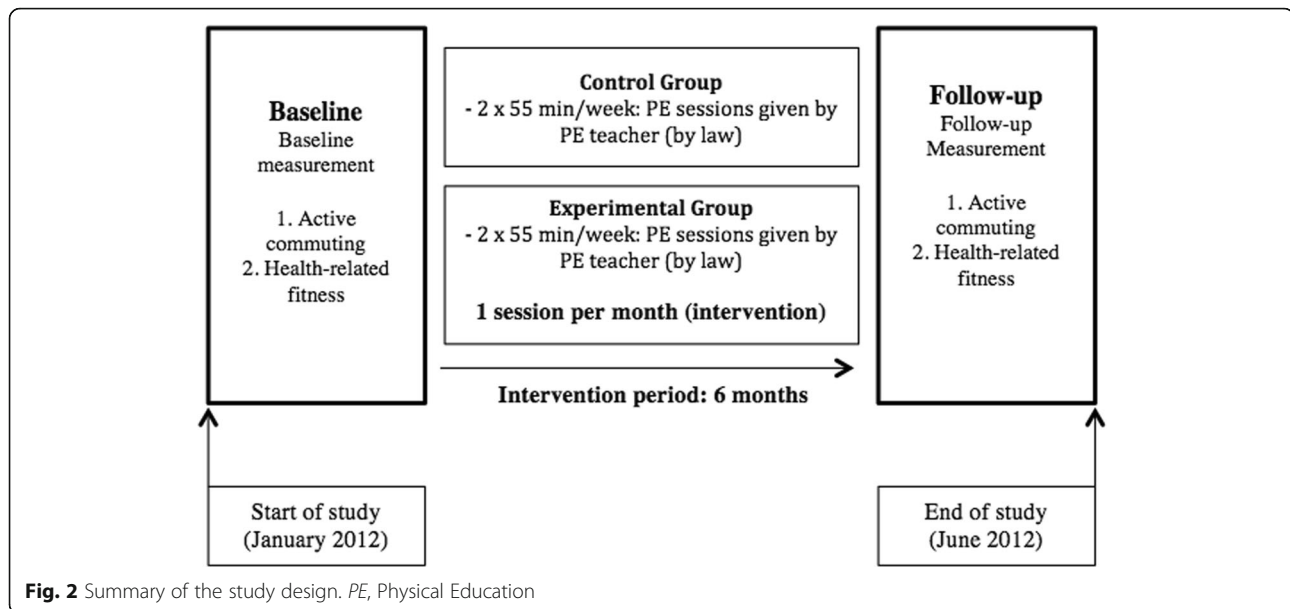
Baseline
Baseline measurement

1. Active commuting
2. Health-related fitness

Control Group
- 2 x 55 min/week: PE sessions given by PE teacher (by law)

Experimental Group
- 2 x 55 min/week: PE sessions given by PE teacher (by law)

1 session per month (intervention)

Intervention period: 6 months

Follow-up
Follow-up Measurement

1. Active commuting
2. Health-related fitness

Start of study (January 2012)

End of study (June 2012)

Fig. 2 Summary of the study design. PE, Physical Education